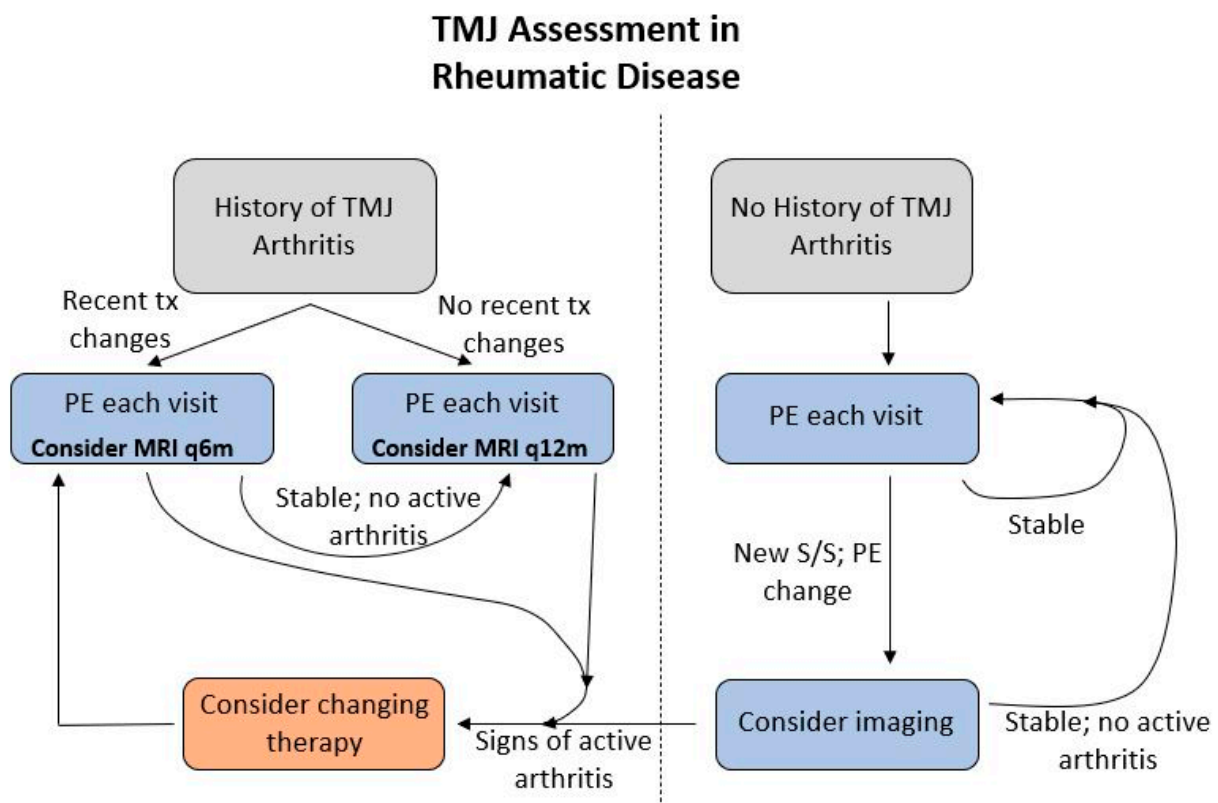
TMJ Assessment in Rheumatic Disease

History of TMJ Arthritis

Recent tx changes

No recent tx changes

PE each visit
Consider MRI q6m

PE each visit
Consider MRI q12m

Stable; no active arthritis

Consider changing therapy

Signs of active arthritis

No History of TMJ Arthritis

PE each visit

Stable

New S/S; PE change

Consider imaging

Stable; no active arthritis